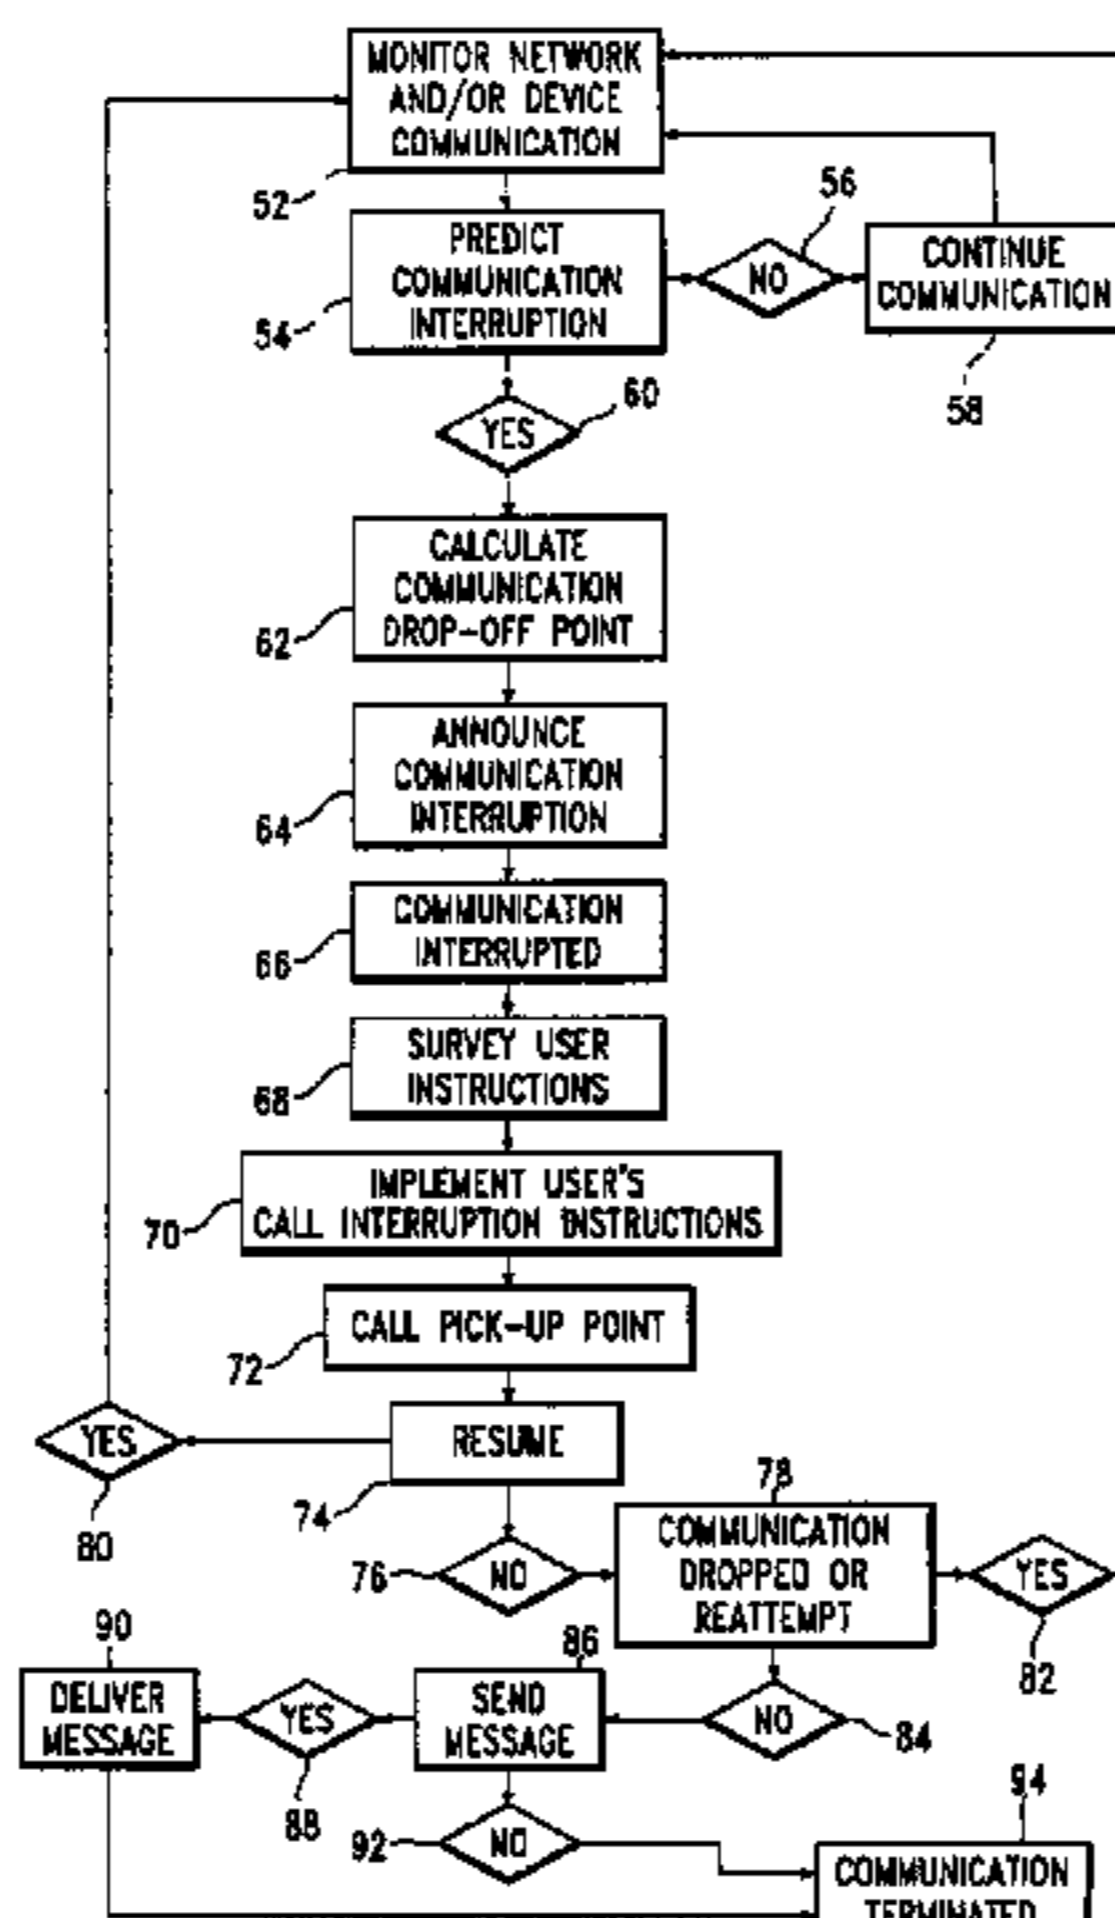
MONITOR NETWORK AND/OR DEVICE COMMUNICATION

52

PREDICT COMMUNICATION INTERRUPTION

54

56

NO

CONTINUE COMMUNICATION

58

YES

60

CALCULATE COMMUNICATION DROP-OFF POINT

62

ANNOUNCE COMMUNICATION INTERRUPTION

64

COMMUNICATION INTERRUPTED

66

SURVEY USER INSTRUCTIONS

68

IMPLEMENT USER'S CALL INTERRUPTION INSTRUCTIONS

70

CALL PICK-UP POINT

72

YES

RESUME

80

74

78

76

NO

COMMUNICATION DROPPED OR REATTEMPT

YES

82

90

86

DELIVER MESSAGE

YES

SEND MESSAGE

NO

84

88

94

92

NO

COMMUNICATION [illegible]